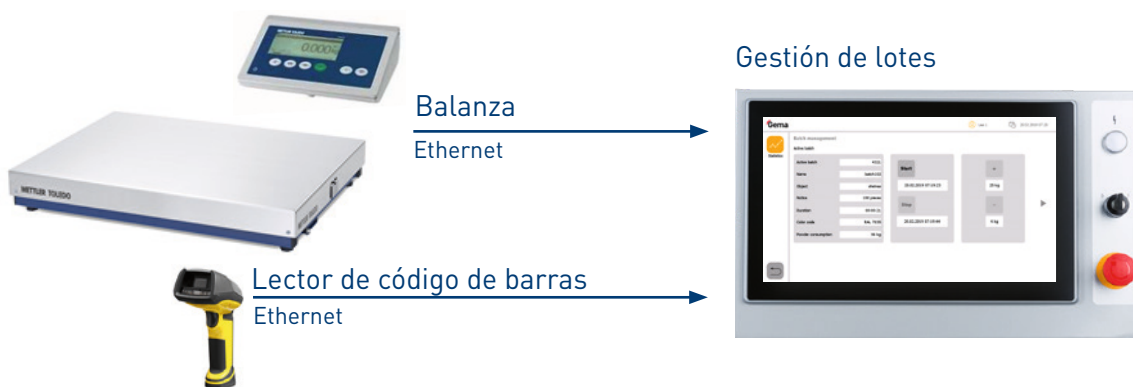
METTLER TOLEDO

0.000

METTLER TOLEDO

Balanza

Ethernet

Lector de código de barras

Ethernet

Gestión de lotes

Gema

Batch management

Active batch

Statistics

Active batch

Name

Object

Notes

Duration

Color code

Powder consumption

Start

Stop

20 kg

4 kg